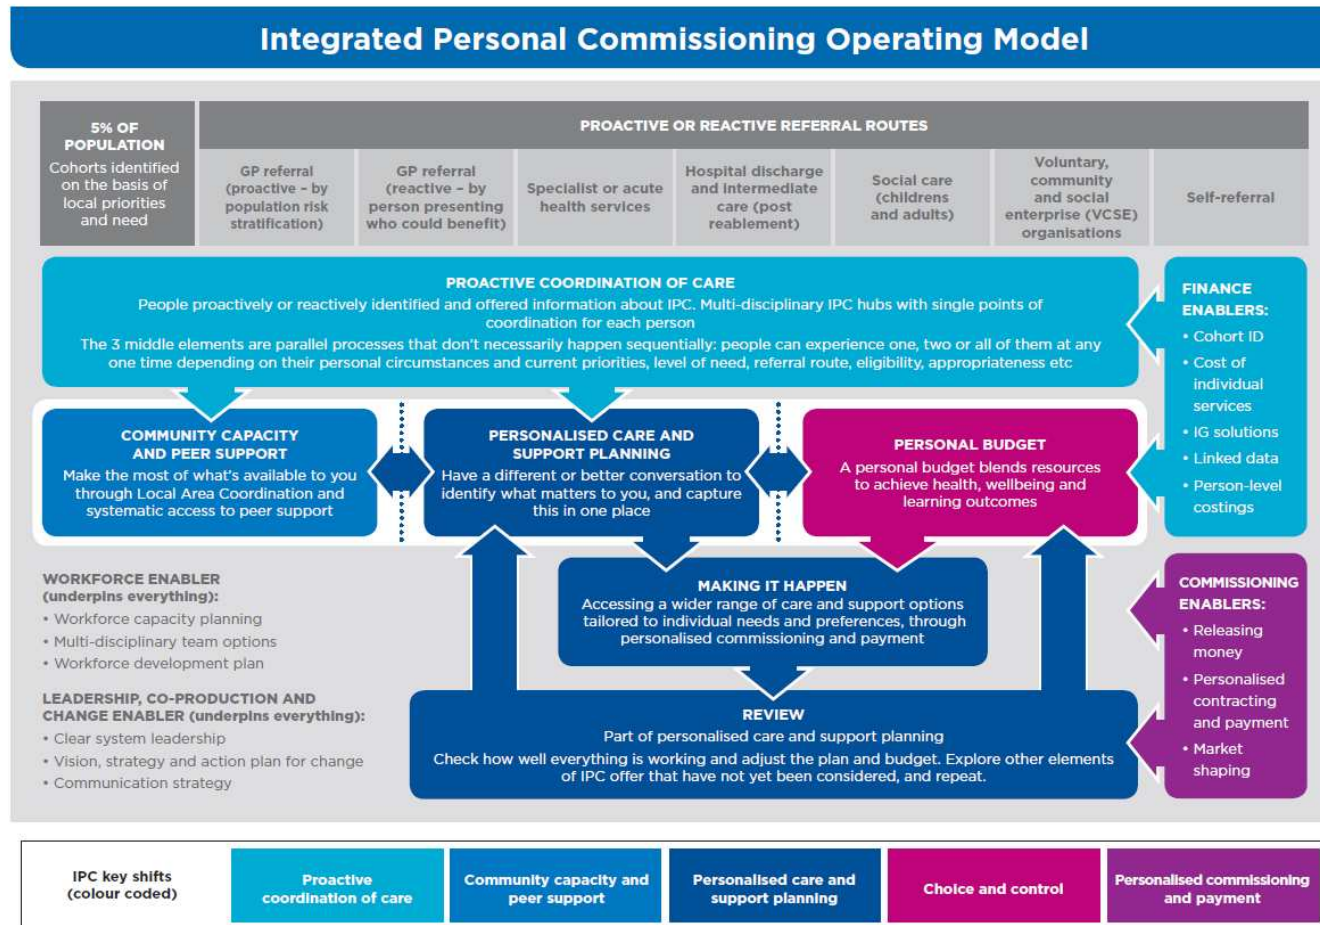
Integrated Personal Commissioning Operating Model

5% OF POPULATION
Cohorts identified on the basis of local priorities and need

PROACTIVE OR REACTIVE REFERRAL ROUTES

GP referral (proactive – by population risk stratification)

GP referral (reactive – by person presenting who could benefit)

Specialist or acute health services

Hospital discharge and intermediate care (post reablement)

Social care (childrens and adults)

Voluntary, community and social enterprise (VCSE) organisations

Self-referral

PROACTIVE COORDINATION OF CARE
People proactively or reactively identified and offered information about IPC. Multi-disciplinary IPC hubs with single points of coordination for each person
The 3 middle elements are parallel processes that don't necessarily happen sequentially: people can experience one, two or all of them at any one time depending on their personal circumstances and current priorities, level of need, referral route, eligibility, appropriateness etc

FINANCE ENABLERS:
• Cohort ID
• Cost of individual services
• IG solutions
• Linked data
• Person-level costings

COMMUNITY CAPACITY AND PEER SUPPORT
Make the most of what's available to you through Local Area Coordination and systematic access to peer support

PERSONALISED CARE AND SUPPORT PLANNING
Have a different or better conversation to identify what matters to you, and capture this in one place

PERSONAL BUDGET
A personal budget blends resources to achieve health, wellbeing and learning outcomes

WORKFORCE ENABLER (underpins everything):
• Workforce capacity planning
• Multi-disciplinary team options
• Workforce development plan

MAKING IT HAPPEN
Accessing a wider range of care and support options tailored to individual needs and preferences, through personalised commissioning and payment

COMMISSIONING ENABLERS:
• Releasing money
• Personalised contracting and payment
• Market shaping

LEADERSHIP, CO-PRODUCTION AND CHANGE ENABLER (underpins everything):
• Clear system leadership
• Vision, strategy and action plan for change
• Communication strategy

REVIEW
Part of personalised care and support planning
Check how well everything is working and adjust the plan and budget. Explore other elements of IPC offer that have not yet been considered, and repeat.

| IPC key shifts (colour coded) | Proactive coordination of care | Community capacity and peer support | Personalised care and support planning | Choice and control | Personalised commissioning and payment |